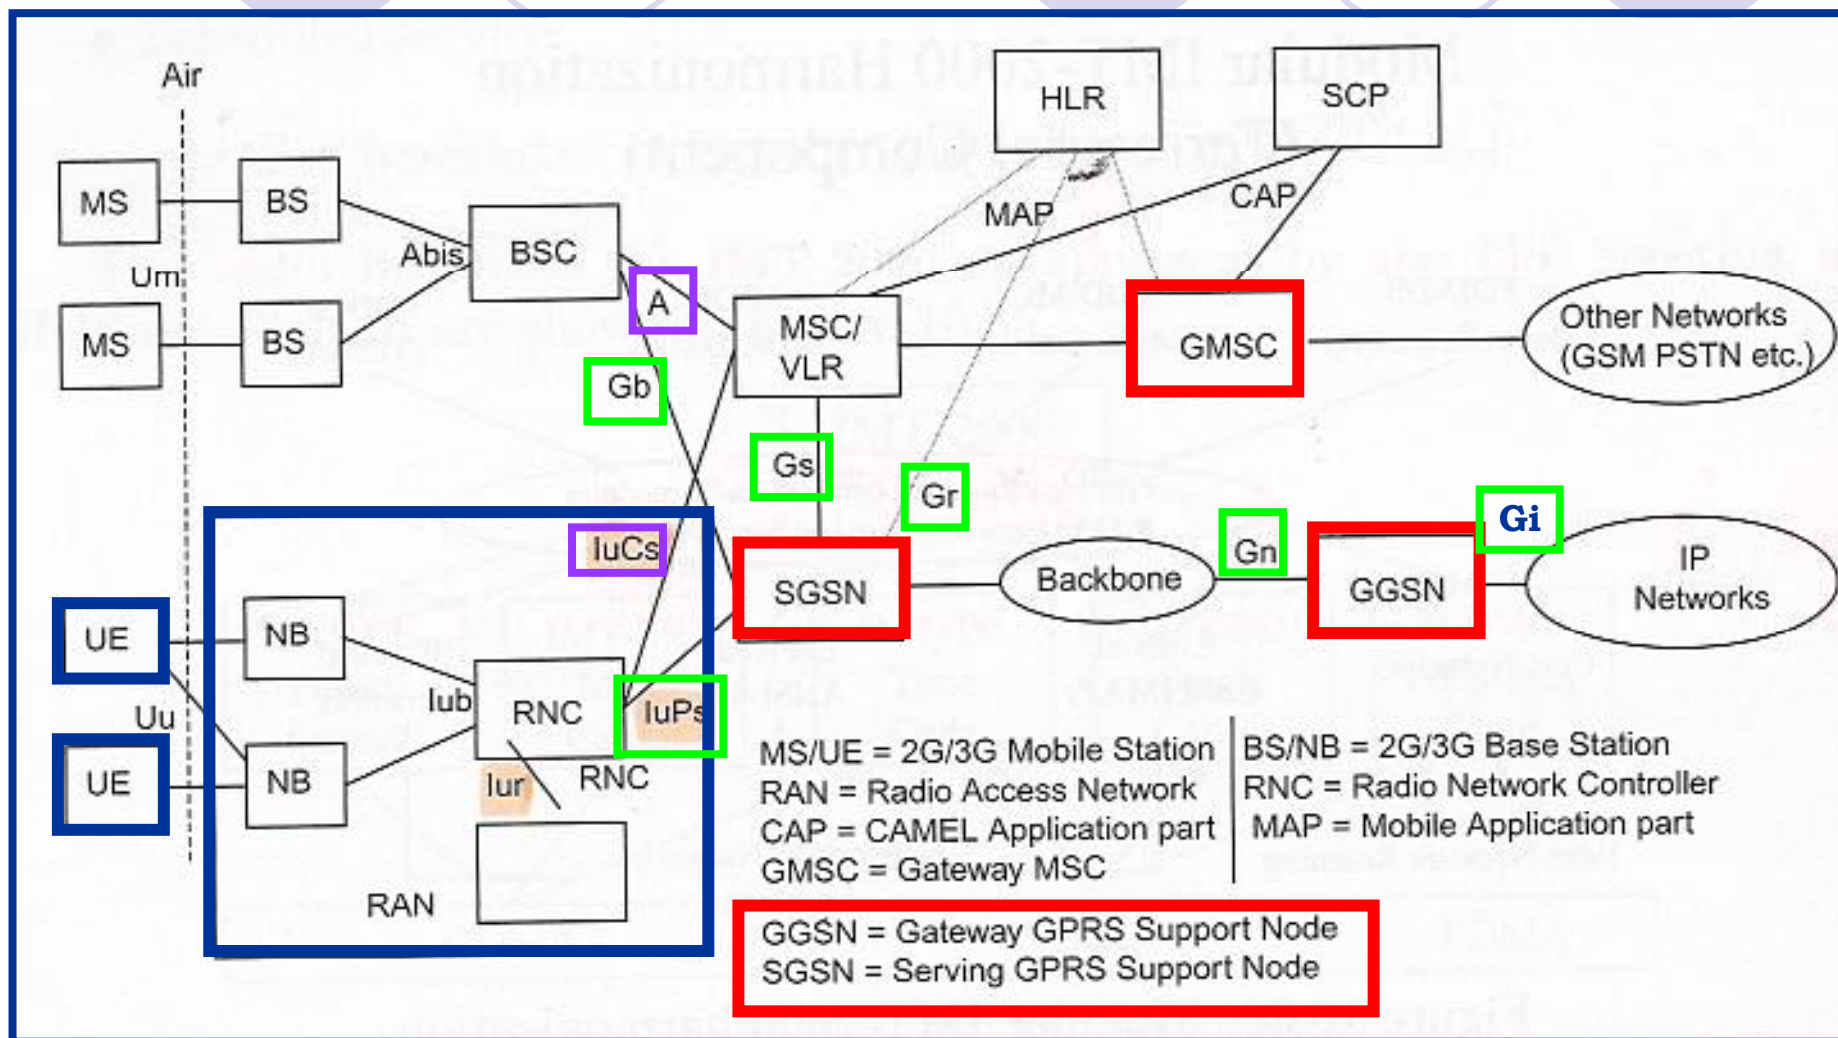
Air

MS

BS

Um

MS

BS

Abis

BSC

A

Gb

MSC/ VLR

HLR

SCP

MAP

CAP

GMSC

Other Networks (GSM PSTN etc.)

Gs

Gr

Gn

Gi

IP Networks

Backbone

SGSN

GGSN

IuCs

UE

NB

Iub

RNC

IuPs

Uu

UE

NB

Iur

RNC

RAN

MS/UE = 2G/3G Mobile Station
RAN = Radio Access Network
CAP = CAMEL Application part
GMSC = Gateway MSC

BS/NB = 2G/3G Base Station
RNC = Radio Network Controller
MAP = Mobile Application part

GGSN = Gateway GPRS Support Node
SGSN = Serving GPRS Support Node